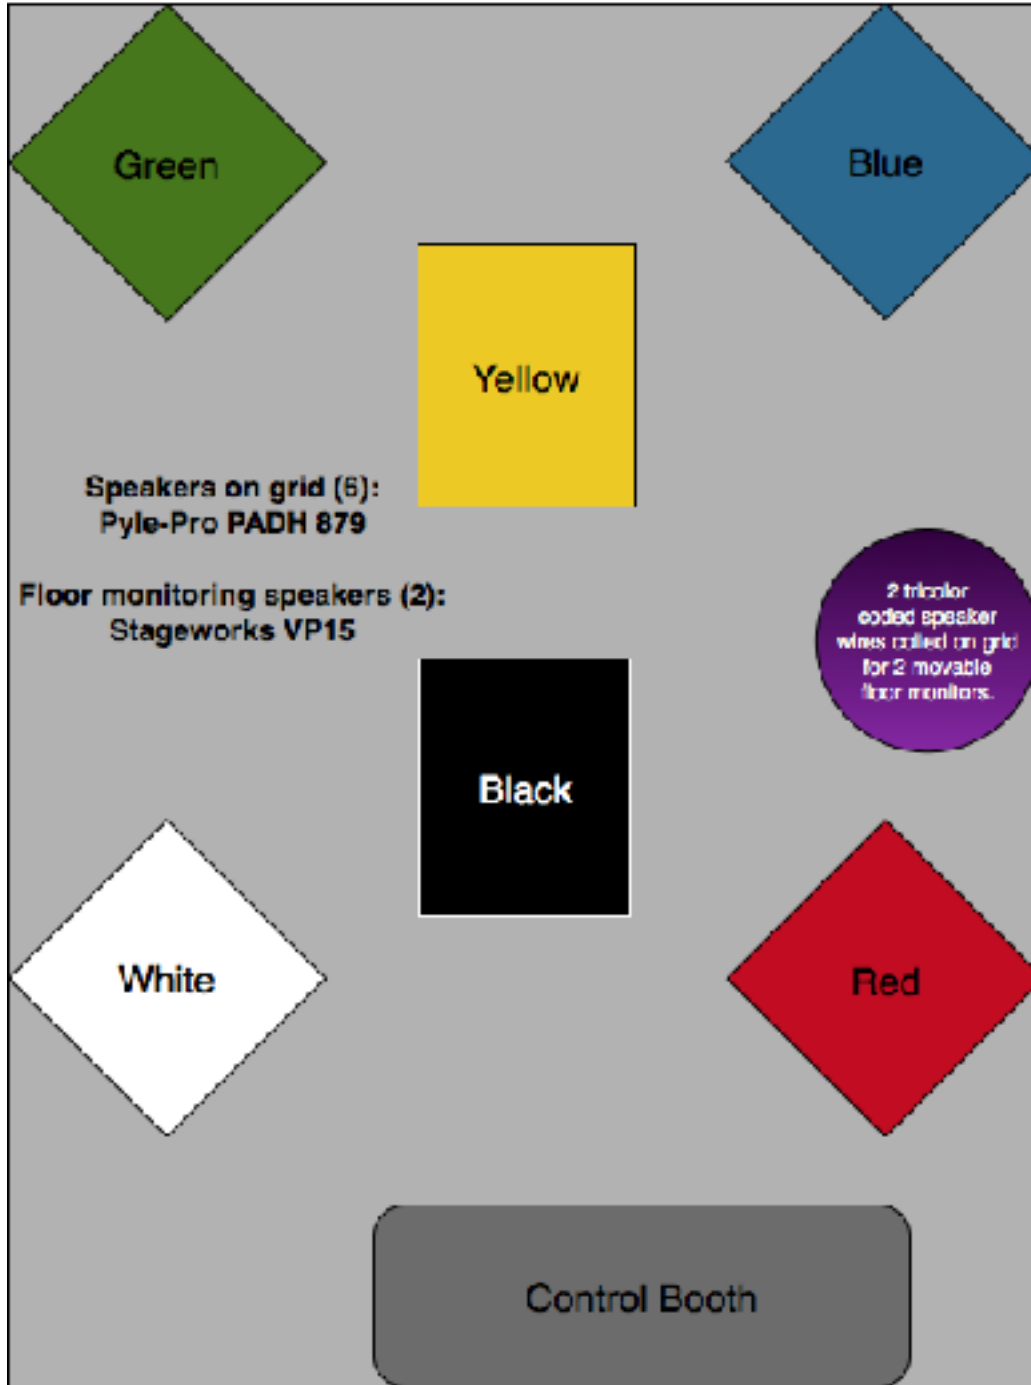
Green

Blue

Yellow

Speakers on grid (6):
Pyle-Pro PADH 879

Floor monitoring speakers (2):
Stageworks VP15

2 tricolor coded speaker wires coiled on grid for 2 movable floor monitors.

Black

White

Red

Control Booth